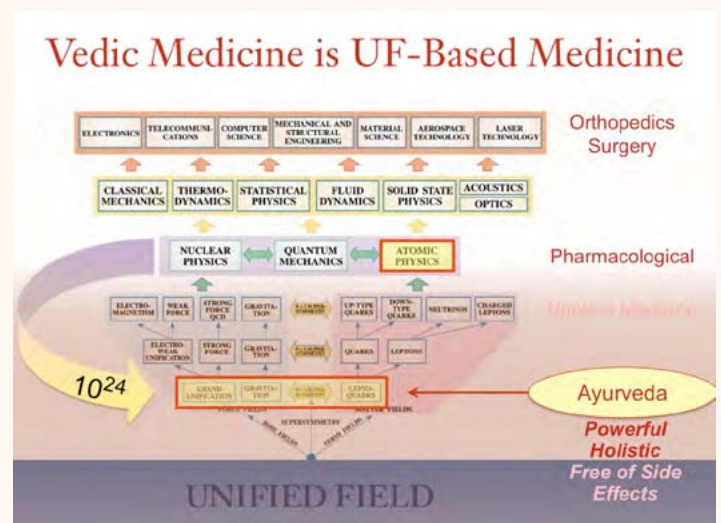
Vedic Medicine is UF-Based Medicine

ELECTRONICS | TELECOMMUNI-CATIONS | COMPUTER SCIENCE | MECHANICAL AND STRUCTURAL ENGINEERING | MATERIAL SCIENCE | AEROSPACE TECHNOLOGY | LASER TECHNOLOGY

Orthopedics
Surgery

CLASSICAL MECHANICS | THERMO-DYNAMICS | STATISTICAL PHYSICS | FLUID DYNAMICS | SOLID STATE PHYSICS | ACOUSTICS | OPTICS

NUCLEAR PHYSICS | QUANTUM MECHANICS | ATOMIC PHYSICS

Pharmacological

ELECTRO-MAGNETISM | WEAK FORCE | STRONG FORCE QCD | GRAVITA-TION | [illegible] | UP-TYPE QUARKS | DOWN-TYPE QUARKS | NEUTRINOS | CHARGED LEPTONS

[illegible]

ELECTRO-WEAK UNIFICATION | STRONG FORCE | GRAVITA-TION | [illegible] | QUARKS | LEPTONS

$10^{24}$

GRAND UNIFICATION | GRAVITA-TION | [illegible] | LEPTO-QUARKS

FORCE FIELDS
MATTER FIELDS
SUPERSYMMETRY
BOSE FIELDS
FERMI FIELDS

Ayurveda

Powerful
Holistic
Free of Side Effects

UNIFIED FIELD